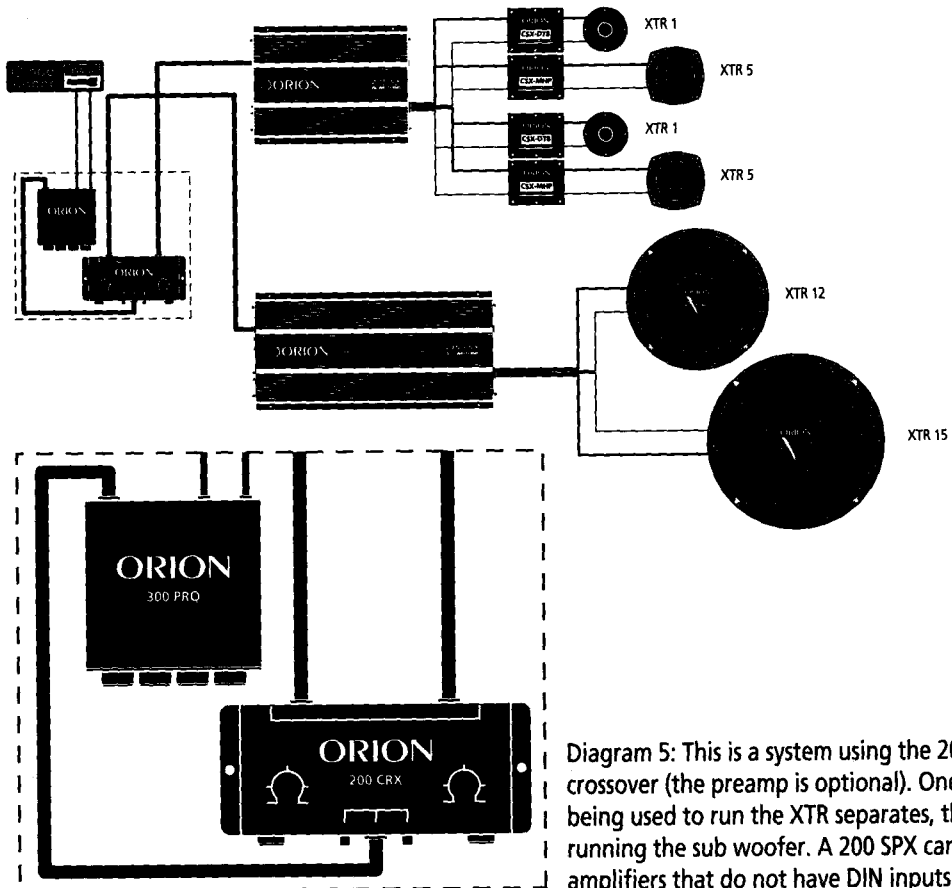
ORION

ORION

ORION

ORION

CSX-DTR

CSX-MHP

CSX-DTR

CSX-MHP

XTR 1

XTR 5

XTR 1

XTR 5

XTR 12

XTR 15

ORION
300 PRO

ORION
200 CRX

Diagram 5: This is a system using the 20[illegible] crossover (the preamp is optional). One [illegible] being used to run the XTR separates, th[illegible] running the sub woofer. A 200 SPX can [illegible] amplifiers that do not have DIN inputs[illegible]